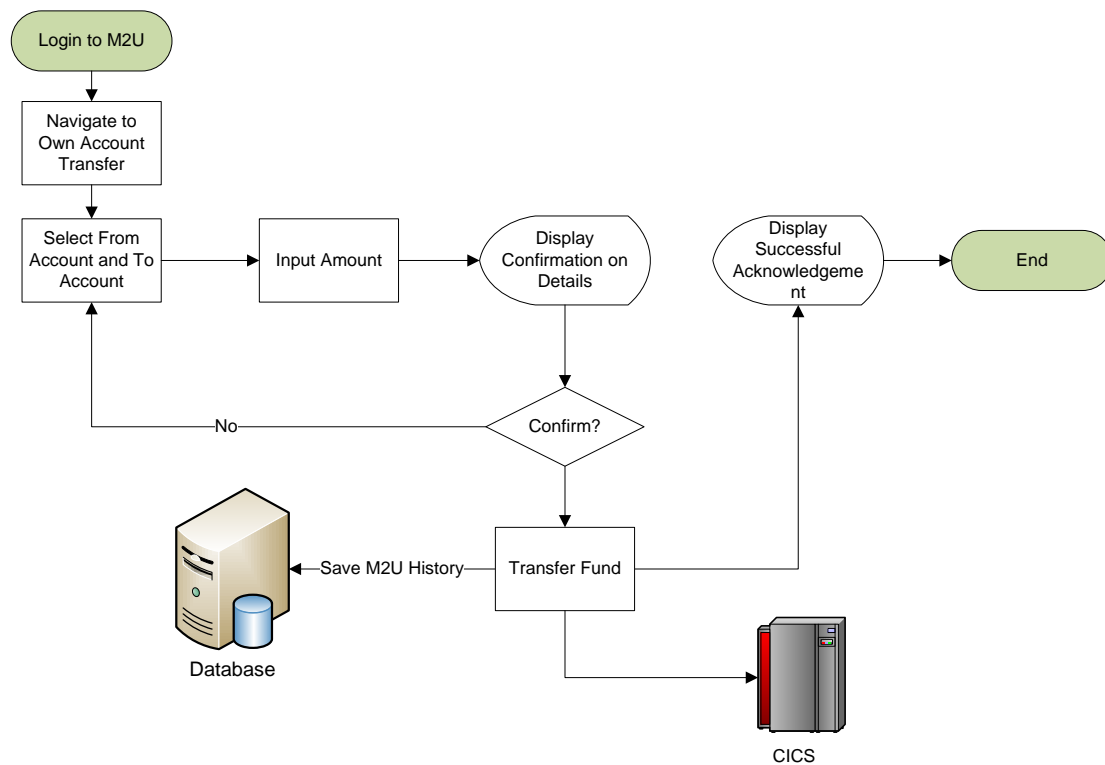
Login to M2U

Navigate to Own Account Transfer

Select From Account and To Account

Input Amount

Display Confirmation on Details

Display Successful Acknowledgement

End

No

Confirm?

Save M2U History

Transfer Fund

Database

CICS